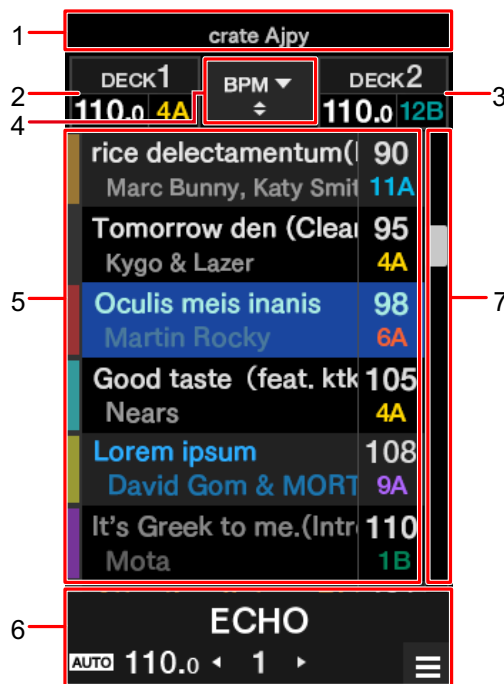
1
crate Ajpy

2
DECK1
110.0 4A

BPM ▼
⇕

3
DECK2
110.0 12B

4

5

rice delectamentum(
Marc Bunny, Katy Smit
90
11A

Tomorrow den (Clea
Kygo & Lazer
95
4A

Oculis meis inanis
Martin Rocky
98
6A

Good taste (feat. ktk
Nears
105
4A

Lorem ipsum
David Gom & MORT
108
9A

It's Greek to me.(Intr
Mota
110
1B

7

6
ECHO
AUTO 110.0 ◂ 1 ▸